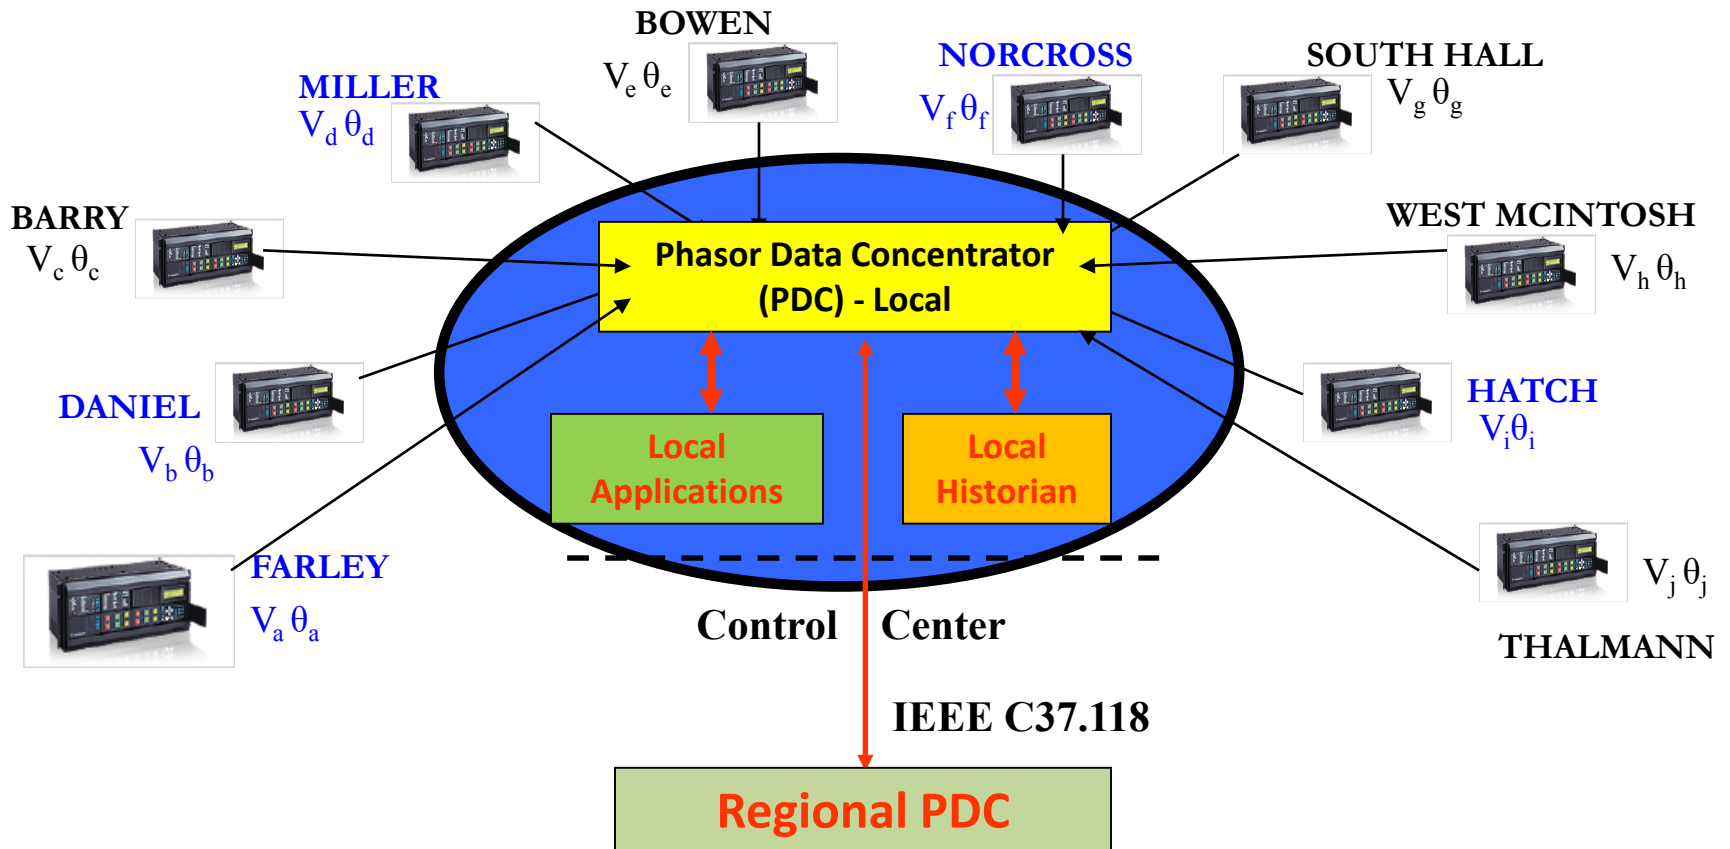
BOWEN
$V_e \theta_e$

MILLER
$V_d \theta_d$

NORCROSS
$V_f \theta_f$

SOUTH HALL
$V_g \theta_g$

BARRY
$V_c \theta_c$

WEST MCINTOSH
$V_h \theta_h$

Phasor Data Concentrator (PDC) - Local

DANIEL
$V_b \theta_b$

HATCH
$V_i \theta_i$

Local Applications

Local Historian

FARLEY
$V_a \theta_a$

$V_j \theta_j$

THALMANN

Control Center

IEEE C37.118

Regional PDC